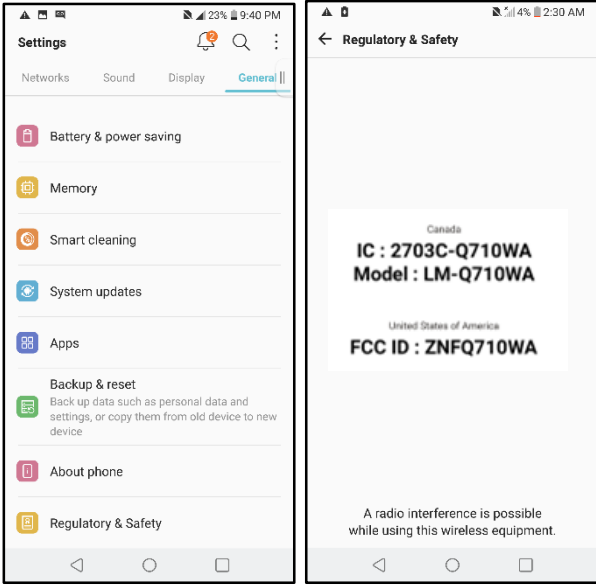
23% 9:40 PM

Settings

2

Networks Sound Display General

Battery & power saving

Memory

Smart cleaning

System updates

Apps

Backup & reset
Back up data such as personal data and settings, or copy them from old device to new device

About phone

Regulatory & Safety

4% 2:30 AM

Regulatory & Safety

Canada
IC : 2703C-Q710WA
Model : LM-Q710WA

United States of America
FCC ID : ZNFQ710WA

A radio interference is possible while using this wireless equipment.